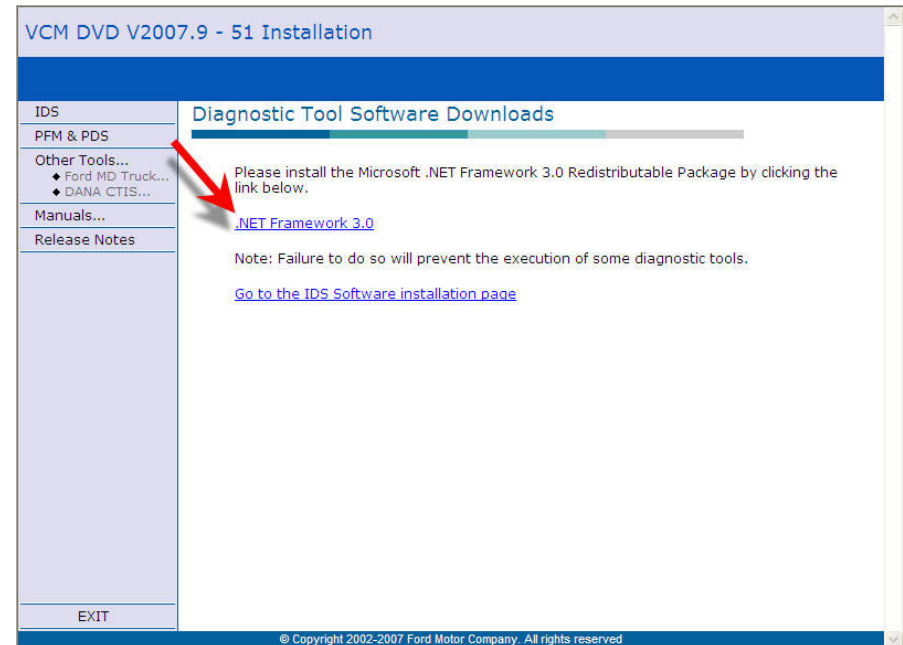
VCM DVD V2007.9 - 51 Installation

IDS
PFM & PDS
Other Tools...
◆ Ford MD Truck...
◆ DANA CTIS...
Manuals...
Release Notes

Diagnostic Tool Software Downloads

Please install the Microsoft .NET Framework 3.0 Redistributable Package by clicking the link below.

.NET Framework 3.0

Note: Failure to do so will prevent the execution of some diagnostic tools.

Go to the IDS Software installation page

EXIT

© Copyright 2002-2007 Ford Motor Company. All rights reserved